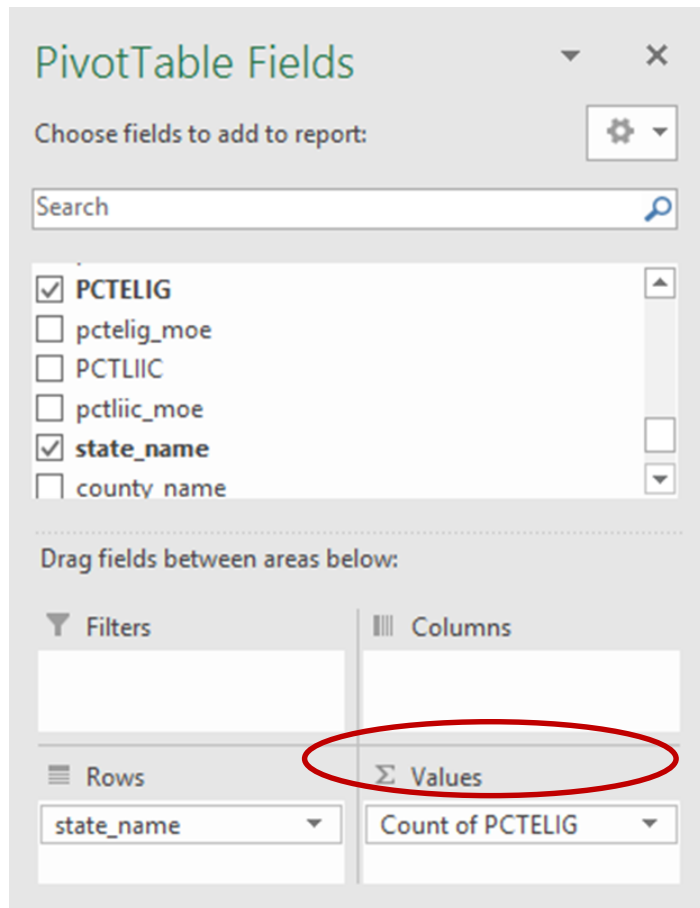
PivotTable Fields

Choose fields to add to report:

Search

PCTELIG
pctelig_moe
PCTLIIC
pctliic_moe
state_name
county_name

Drag fields between areas below:

Filters

Columns

Rows
state_name

Σ Values
Count of PCTELIG